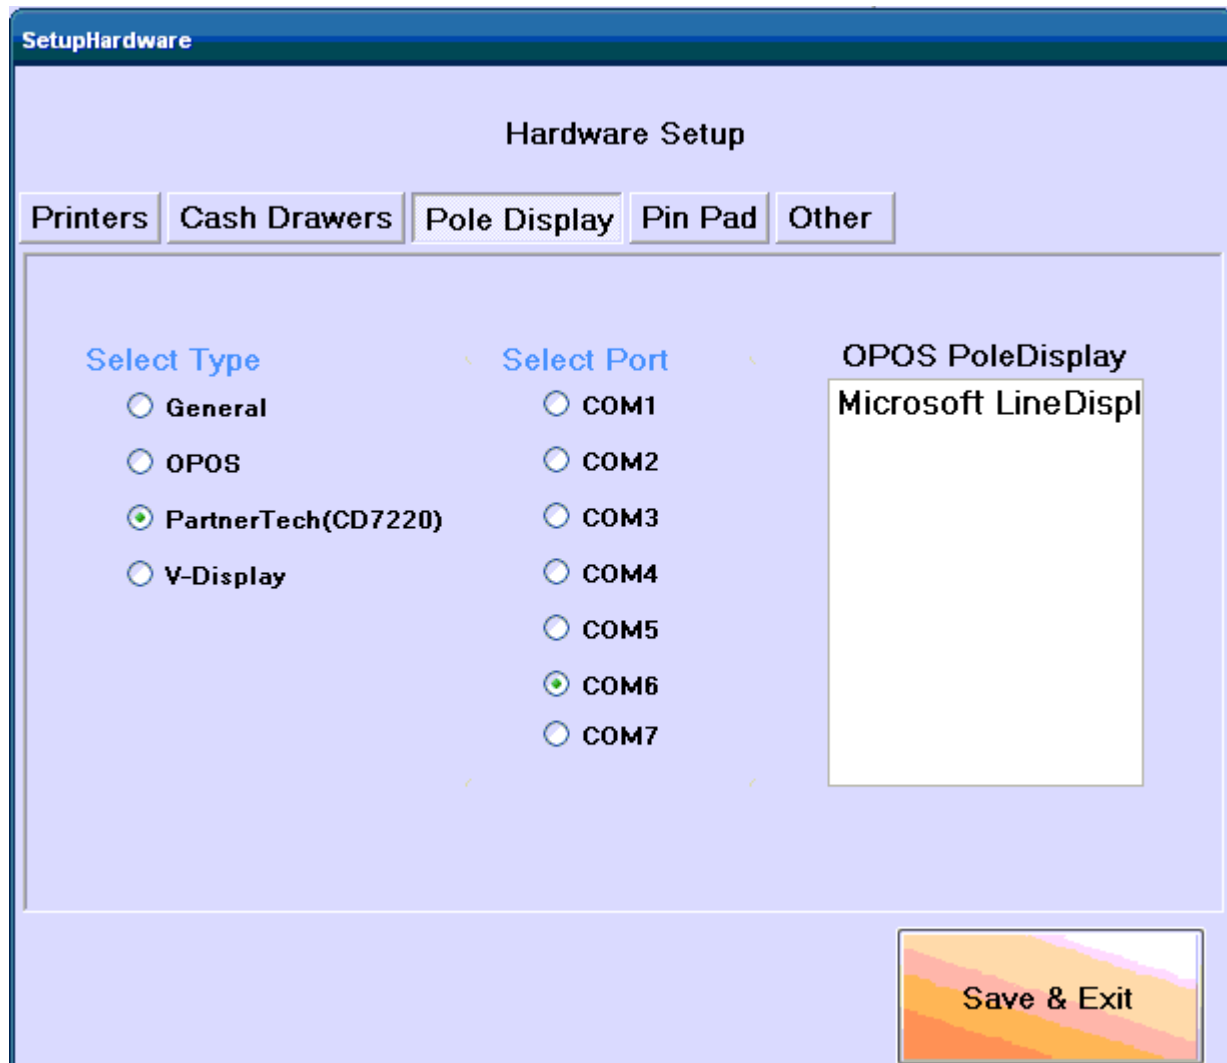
SetupHardware

Hardware Setup

Printers Cash Drawers Pole Display Pin Pad Other

Select Type
General
OPOS
PartnerTech(CD7220)
V-Display

Select Port
COM1
COM2
COM3
COM4
COM5
COM6
COM7

OPOS PoleDisplay
Microsoft LineDispl

Save & Exit